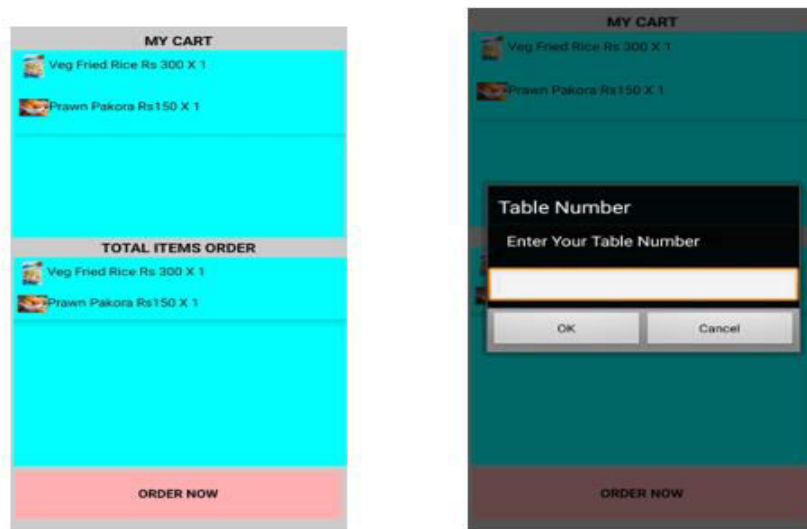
MY CART
Veg Fried Rice Rs 300 X 1
Prawn Pakora Rs150 X 1

TOTAL ITEMS ORDER
Veg Fried Rice Rs 300 X 1
Prawn Pakora Rs150 X 1

ORDER NOW

MY CART
Veg Fried Rice Rs 300 X 1
Prawn Pakora Rs150 X 1

Table Number
Enter Your Table Number

OK
Cancel

ORDER NOW